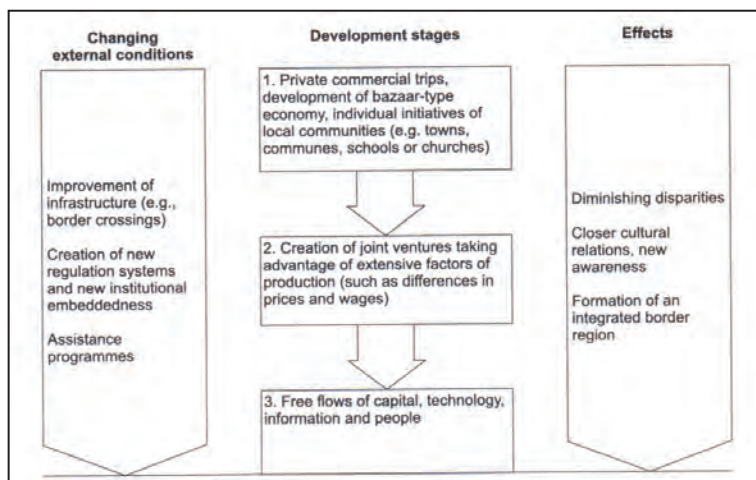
Changing external conditions

Improvement of infrastructure (e.g., border crossings)

Creation of new regulation systems and new institutional embeddedness

Assistance programmes

Development stages

1. Private commercial trips, development of bazaar-type economy, individual initiatives of local communities (e.g. towns, communes, schools or churches)

2. Creation of joint ventures taking advantage of extensive factors of production (such as differences in prices and wages)

3. Free flows of capital, technology, information and people

Effects

Diminishing disparities

Closer cultural relations, new awareness

Formation of an integrated border region